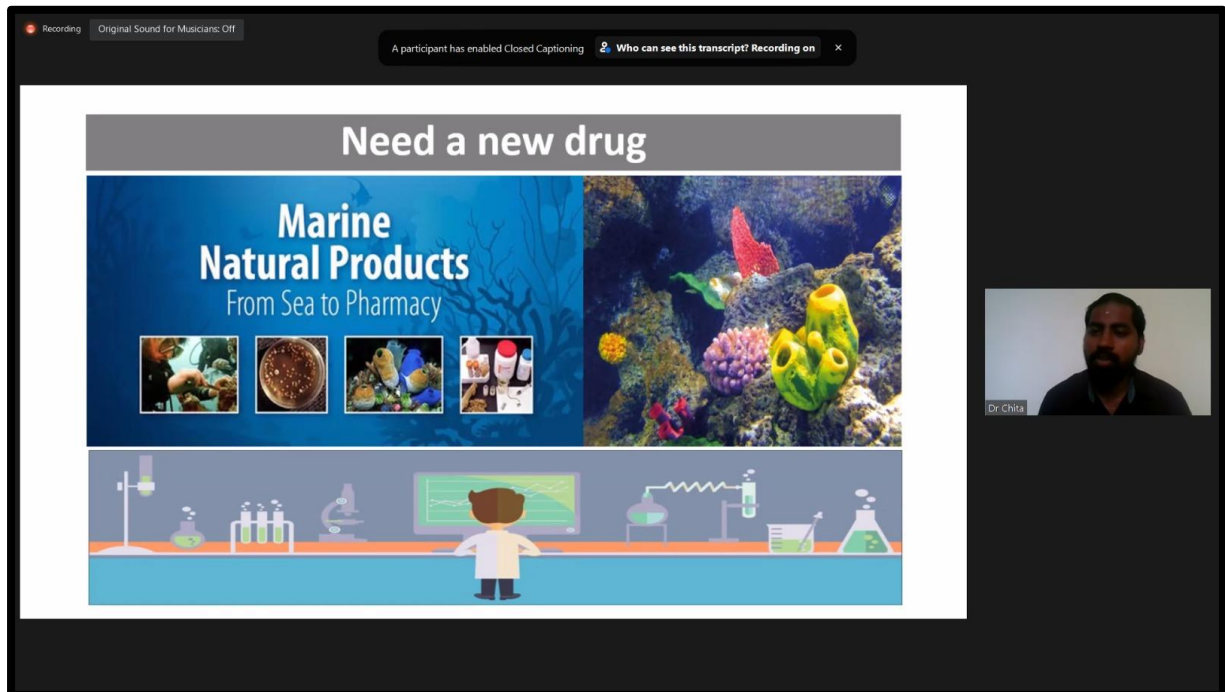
Recording Original Sound for Musicians: Off

A participant has enabled Closed Captioning Who can see this transcript? Recording on ×

Need a new drug

Marine Natural Products
From Sea to Pharmacy

Dr Chita